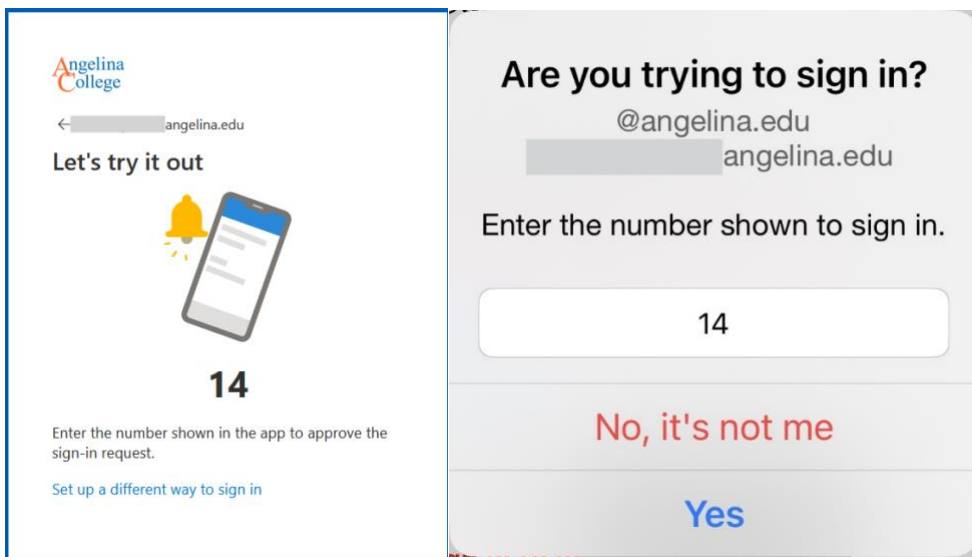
Angelina College

← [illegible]angelina.edu

Let's try it out

14

Enter the number shown in the app to approve the sign-in request.

Set up a different way to sign in

Are you trying to sign in?

@angelina.edu

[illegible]angelina.edu

Enter the number shown to sign in.

14

No, it's not me

Yes